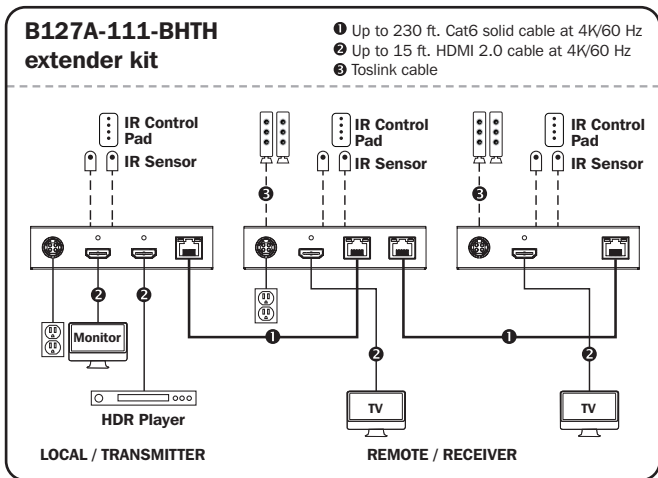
B127A-111-BHTH extender kit

❶ Up to 230 ft. Cat6 solid cable at 4K/60 Hz
❷ Up to 15 ft. HDMI 2.0 cable at 4K/60 Hz
❸ Toslink cable

IR Control Pad
IR Sensor

IR Control Pad
IR Sensor

IR Control Pad
IR Sensor

❸
❸

❷
❷
❶
❶
❷
❷

Monitor

HDR Player

TV

TV

LOCAL / TRANSMITTER

REMOTE / RECEIVER